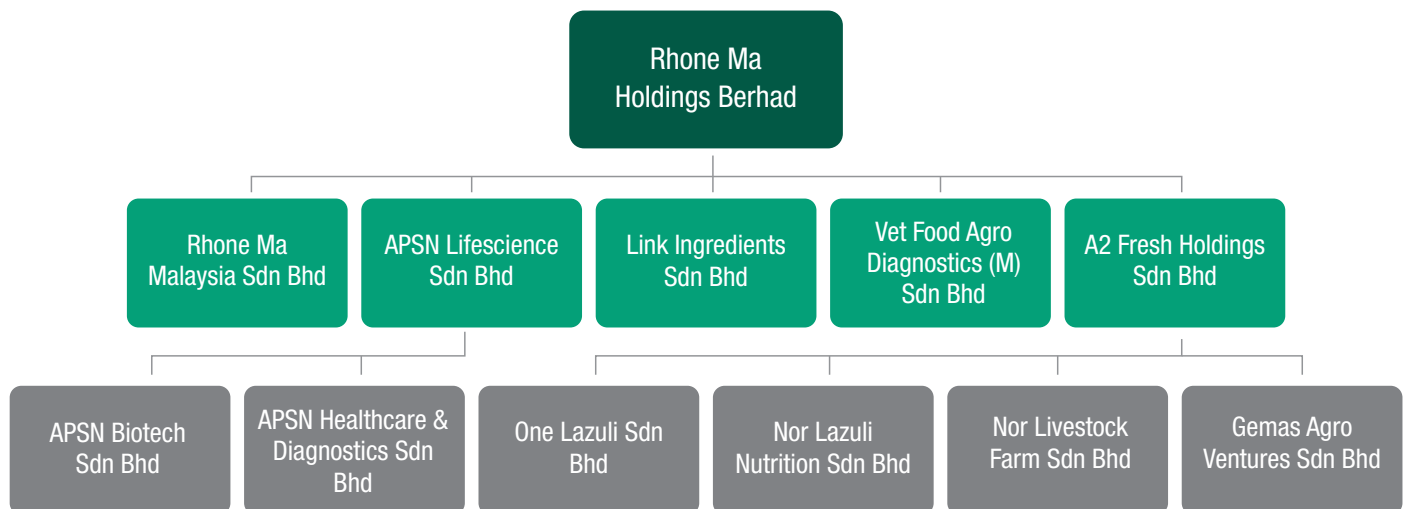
Rhone Ma Holdings Berhad

Rhone Ma Malaysia Sdn Bhd

APSN Lifescience Sdn Bhd

Link Ingredients Sdn Bhd

Vet Food Agro Diagnostics (M) Sdn Bhd

A2 Fresh Holdings Sdn Bhd

APSN Biotech Sdn Bhd

APSN Healthcare & Diagnostics Sdn Bhd

One Lazuli Sdn Bhd

Nor Lazuli Nutrition Sdn Bhd

Nor Livestock Farm Sdn Bhd

Gemas Agro Ventures Sdn Bhd